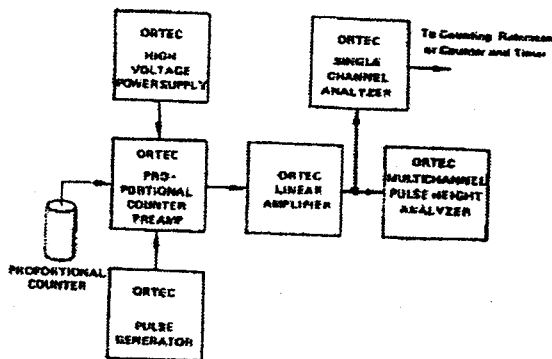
ORTEC
HIGH VOLTAGE POWERSUPPLY

ORTEC
SINGLE CHANNEL ANALYZER

To Counting Ratemeter or Counter and Timer

ORTEC
PRO-PORTIONAL COUNTER PREAMP

ORTEC LINEAR AMPLIFIER

ORTEC
MULTICHANNEL PULSE HEIGHT ANALYZER

PROPORTIONAL COUNTER

ORTEC
PULSE GENERATOR